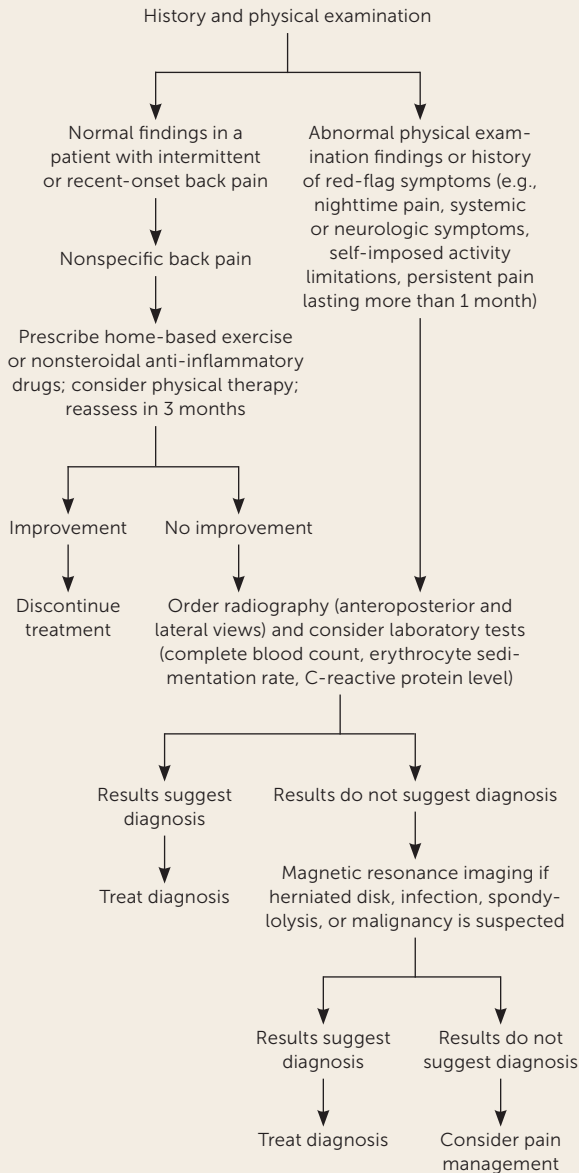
History and physical examination

Normal findings in a patient with intermittent or recent-onset back pain

Nonspecific back pain

Prescribe home-based exercise or nonsteroidal anti-inflammatory drugs; consider physical therapy; reassess in 3 months

Improvement

Discontinue treatment

No improvement

Abnormal physical examination findings or history of red-flag symptoms (e.g., nighttime pain, systemic or neurologic symptoms, self-imposed activity limitations, persistent pain lasting more than 1 month)

Order radiography (anteroposterior and lateral views) and consider laboratory tests (complete blood count, erythrocyte sedimentation rate, C-reactive protein level)

Results suggest diagnosis

Treat diagnosis

Results do not suggest diagnosis

Magnetic resonance imaging if herniated disk, infection, spondylolysis, or malignancy is suspected

Results suggest diagnosis

Treat diagnosis

Results do not suggest diagnosis

Consider pain management